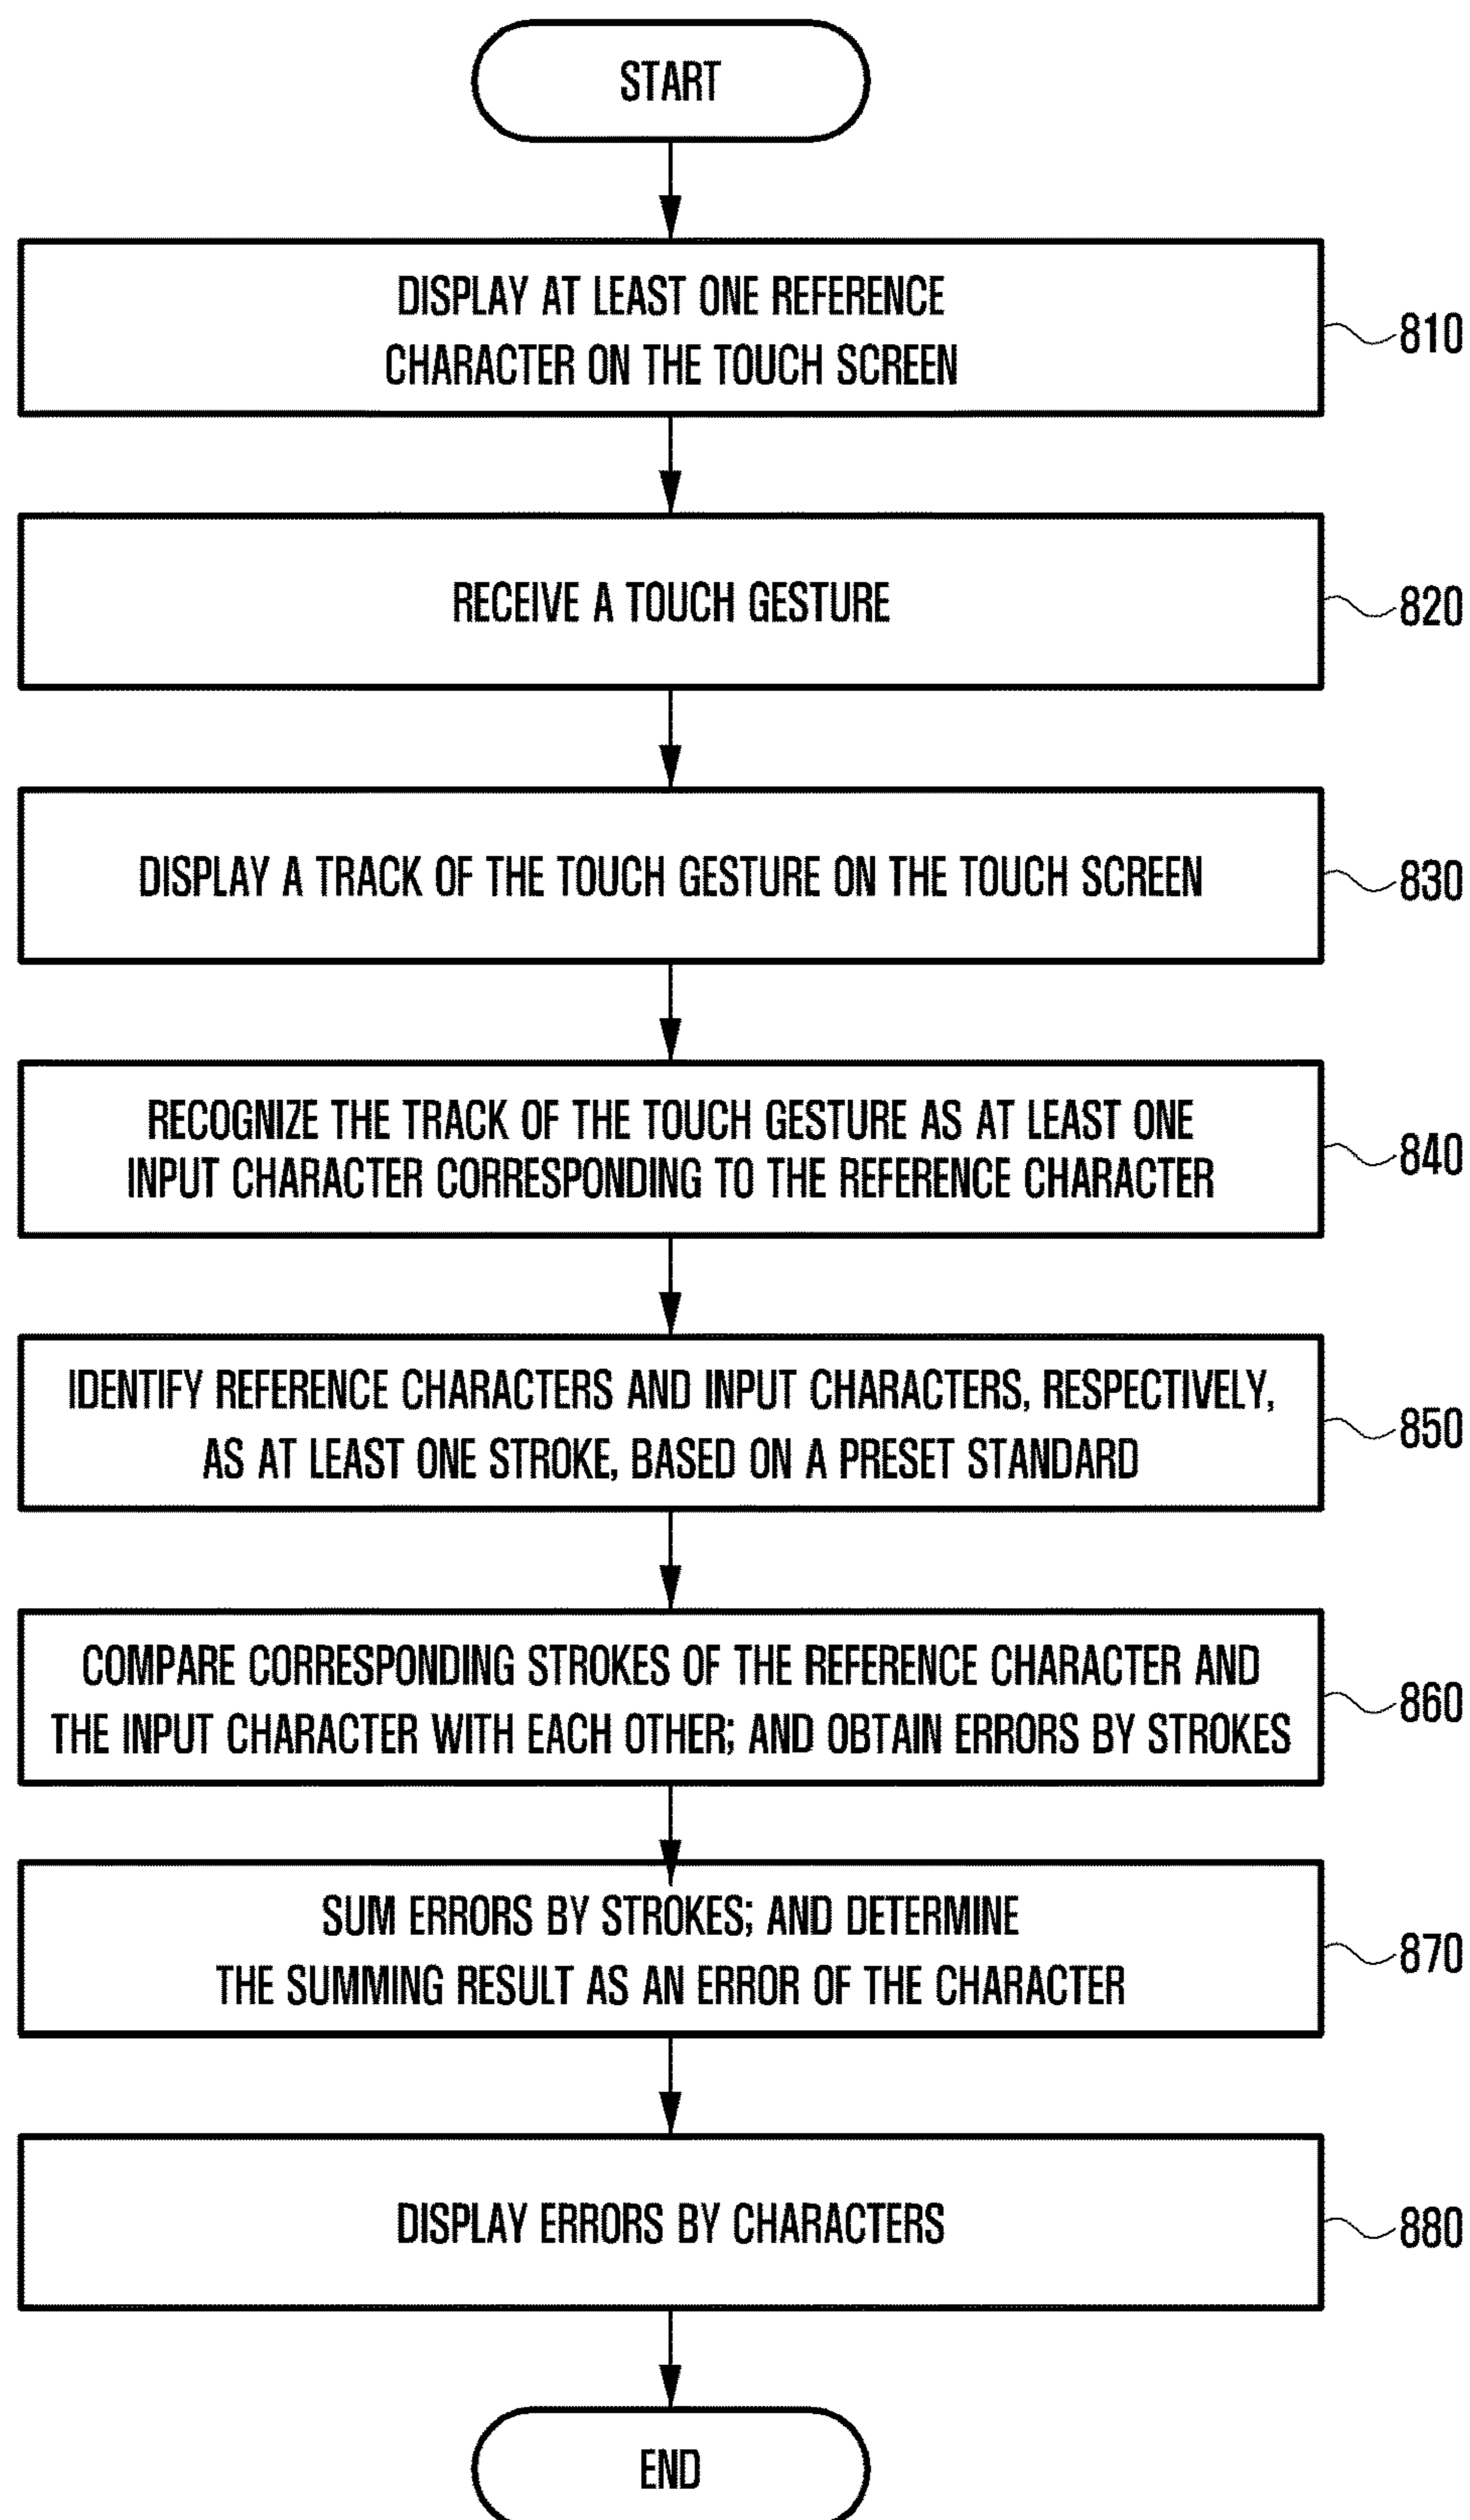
START

DISPLAY AT LEAST ONE REFERENCE CHARACTER ON THE TOUCH SCREEN

810

RECEIVE A TOUCH GESTURE

820

DISPLAY A TRACK OF THE TOUCH GESTURE ON THE TOUCH SCREEN

830

RECOGNIZE THE TRACK OF THE TOUCH GESTURE AS AT LEAST ONE INPUT CHARACTER CORRESPONDING TO THE REFERENCE CHARACTER

840

IDENTIFY REFERENCE CHARACTERS AND INPUT CHARACTERS, RESPECTIVELY, AS AT LEAST ONE STROKE, BASED ON A PRESET STANDARD

850

COMPARE CORRESPONDING STROKES OF THE REFERENCE CHARACTER AND THE INPUT CHARACTER WITH EACH OTHER; AND OBTAIN ERRORS BY STROKES

860

SUM ERRORS BY STROKES; AND DETERMINE THE SUMMING RESULT AS AN ERROR OF THE CHARACTER

870

DISPLAY ERRORS BY CHARACTERS

880

END